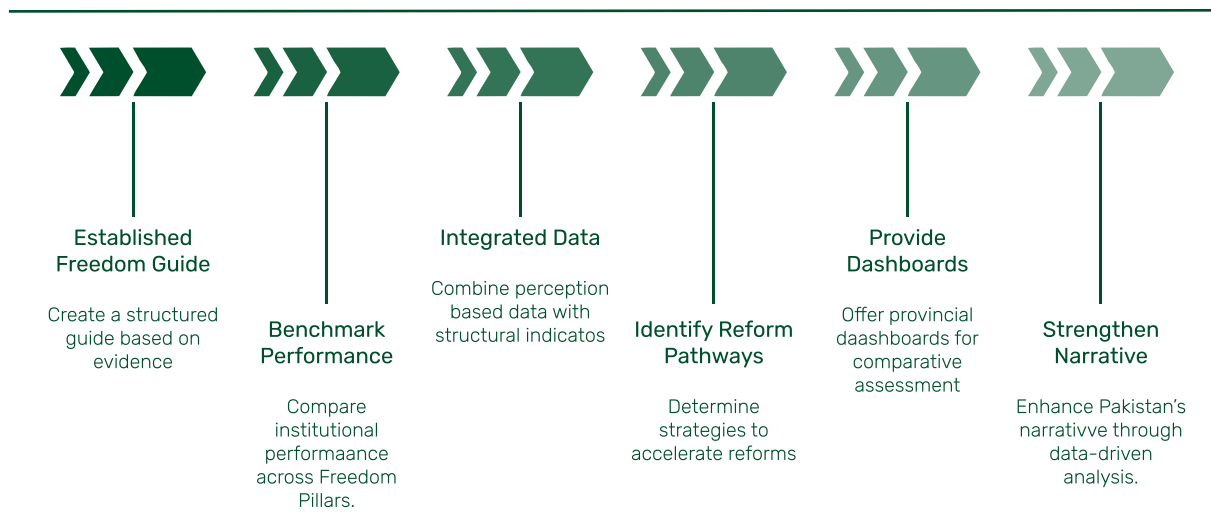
Established Freedom Guide

Create a structured guide based on evidence

Benchmark Performance

Compare institutional performaance across Freedom Pillars.

Integrated Data

Combine perception based data with structural indicatos

Identify Reform Pathways

Determine strategies to accelerate reforms

Provide Dashboards

Offer provincial daashboards for comparative assessment

Strengthen Narrative

Enhance Pakistan's narrativve through data-driven analysis.